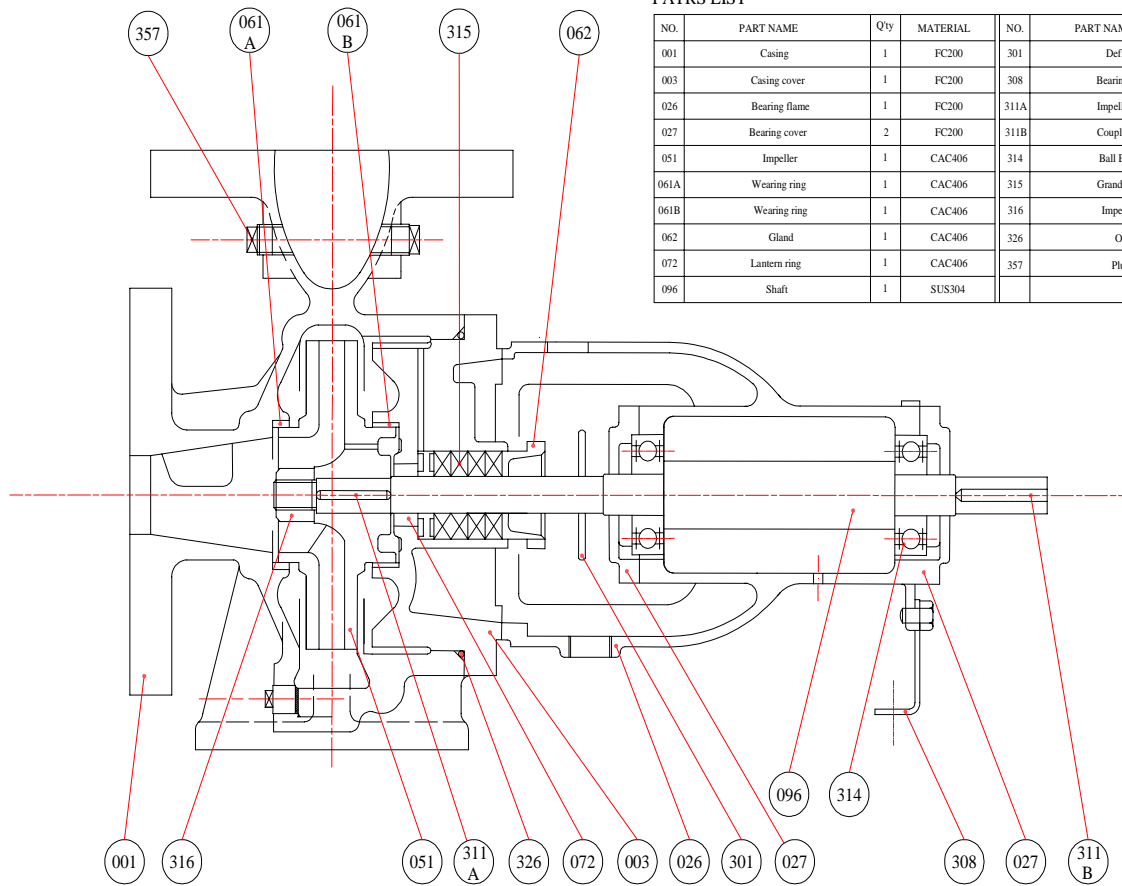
PATRS LIST

| NO. | PART NAME | Q'ty | MATERIAL |
|---|---|---|---|
| 001 | Casing | 1 | FC200 |
| 003 | Casing cover | 1 | FC200 |
| 026 | Bearing flame | 1 | FC200 |
| 027 | Bearing cover | 2 | FC200 |
| 051 | Impeller | 1 | CAC406 |
| 061A | Wearing ring | 1 | CAC406 |
| 061B | Wearing ring | 1 | CAC406 |
| 062 | Gland | 1 | CAC406 |
| 072 | Lantern ring | 1 | CAC406 |
| 096 | Shaft | 1 | SUS304 |

| NO. | PART NAM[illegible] |
|---|---|
| 301 | Def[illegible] |
| 308 | Bearin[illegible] |
| 311A | Impell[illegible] |
| 311B | Coupl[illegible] |
| 314 | Ball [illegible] |
| 315 | Grand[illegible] |
| 316 | Impe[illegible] |
| 326 | O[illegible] |
| 357 | Pl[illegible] |
| | |

357
061 A
061 B
315
062
096
314
001
316
051
311 A
326
072
003
026
301
027
308
027
311 B